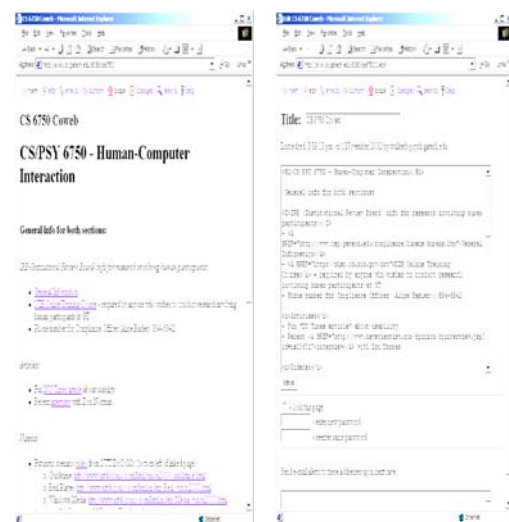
CS 6750 Coweb - Microsoft Internet Explorer

CS 6750 Coweb

CS/PSY 6750 - Human-Computer Interaction

General info for both sections:

IRB (Institutional Review Board) info for research involving human participants:

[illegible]

Articles:

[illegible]

Tutorials:

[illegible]

Edit CS 6750 Coweb - Microsoft Internet Explorer

Title: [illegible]

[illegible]

<H2>CS/PSY 6750 - Human-Computer Interaction</H2>

General info for both sections:

<H4>IRB (Institutional Review Board) info for research involving human participants:</H4>

Save

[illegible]

Internet

Internet